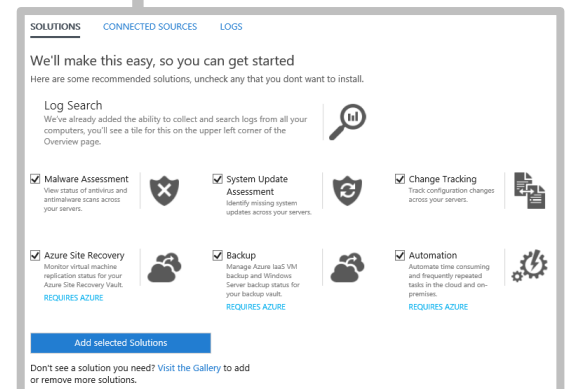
SOLUTIONS CONNECTED SOURCES LOGS

We'll make this easy, so you can get started
Here are some recommended solutions, uncheck any that you dont want to install.

Log Search
We've already added the ability to collect and search logs from all your computers, you'll see a tile for this on the upper left corner of the Overview page.

☑ Malware Assessment
View status of antivirus and antimalware scans across your servers.

☑ System Update Assessment
Identify missing system updates across your servers.

☑ Change Tracking
Track configuration changes across your servers.

☑ Azure Site Recovery
Monitor virtual machine replication status for your Azure Site Recovery Vault.
REQUIRES AZURE

☑ Backup
Manage Azure IaaS VM backup and Windows Server backup status for your backup vault.
REQUIRES AZURE

☑ Automation
Automate time consuming and frequently repeated tasks in the cloud and on-premises.
REQUIRES AZURE

Add selected Solutions

Don't see a solution you need? Visit the Gallery to add or remove more solutions.